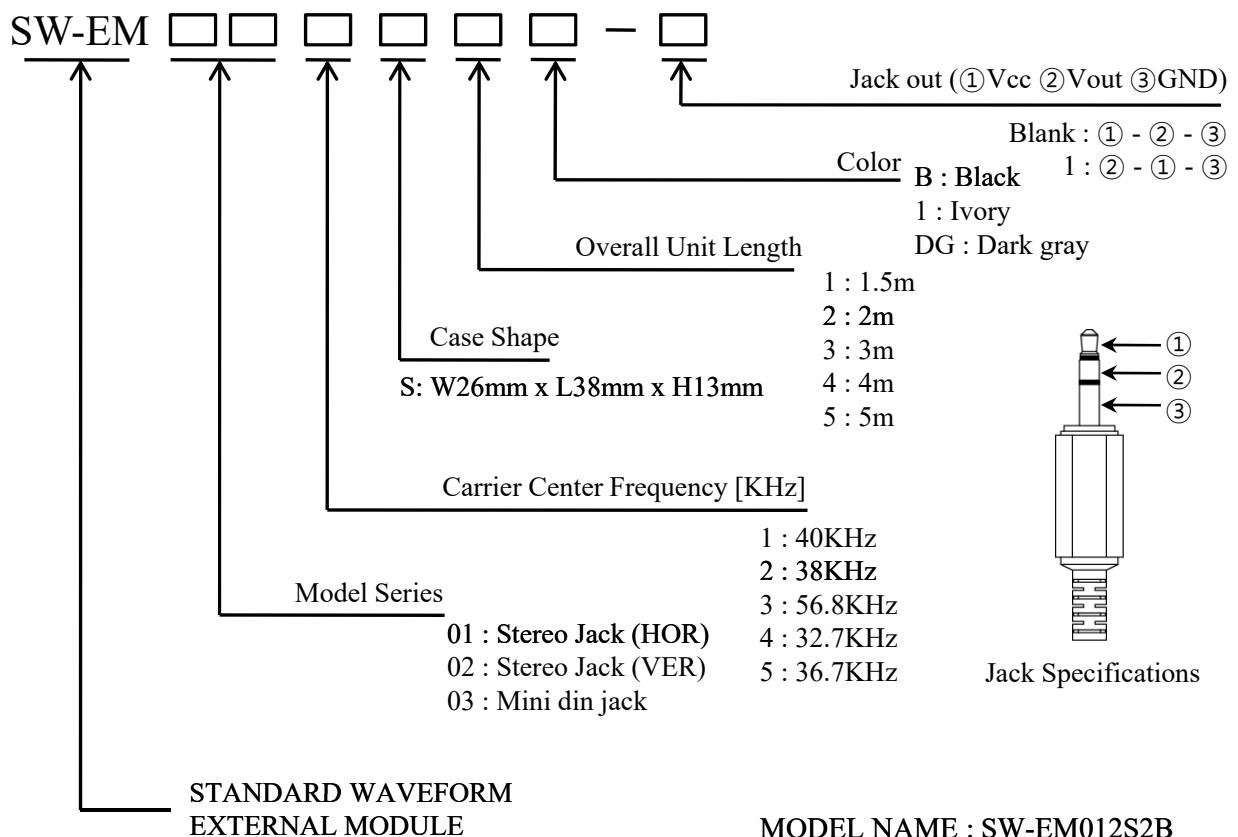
SW-EM □□ □ □ □ □ – □

Jack out (①Vcc ②Vout ③GND)

Blank : ① - ② - ③
1 : ② - ① - ③

Color
B : Black
1 : Ivory
DG : Dark gray

Overall Unit Length
1 : 1.5m
2 : 2m
3 : 3m
4 : 4m
5 : 5m

Case Shape
S: W26mm x L38mm x H13mm

①
②
③

Carrier Center Frequency [KHz]
1 : 40KHz
2 : 38KHz
3 : 56.8KHz
4 : 32.7KHz
5 : 36.7KHz

Model Series
01 : Stereo Jack (HOR)
02 : Stereo Jack (VER)
03 : Mini din jack

Jack Specifications

STANDARD WAVEFORM
EXTERNAL MODULE

MODEL NAME : SW-EM012S2B